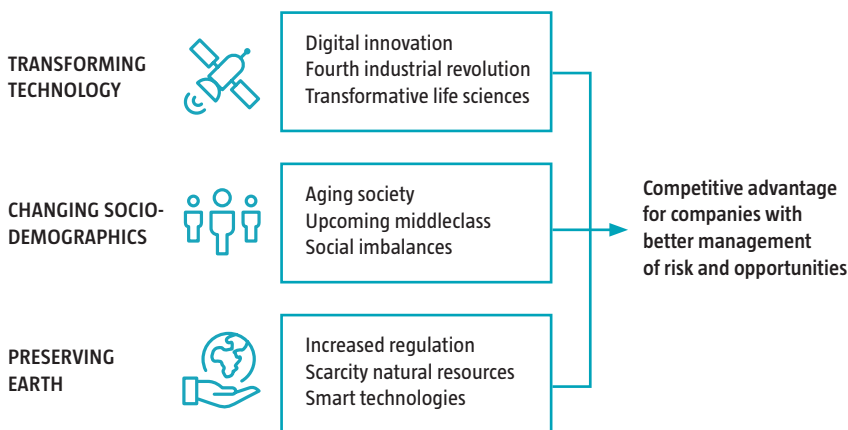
TRANSFORMING TECHNOLOGY

Digital innovation
Fourth industrial revolution
Transformative life sciences

CHANGING SOCIO-DEMOGRAPHICS

Aging society
Upcoming middleclass
Social imbalances

PRESERVING EARTH

Increased regulation
Scarcity natural resources
Smart technologies

Competitive advantage for companies with better management of risk and opportunities